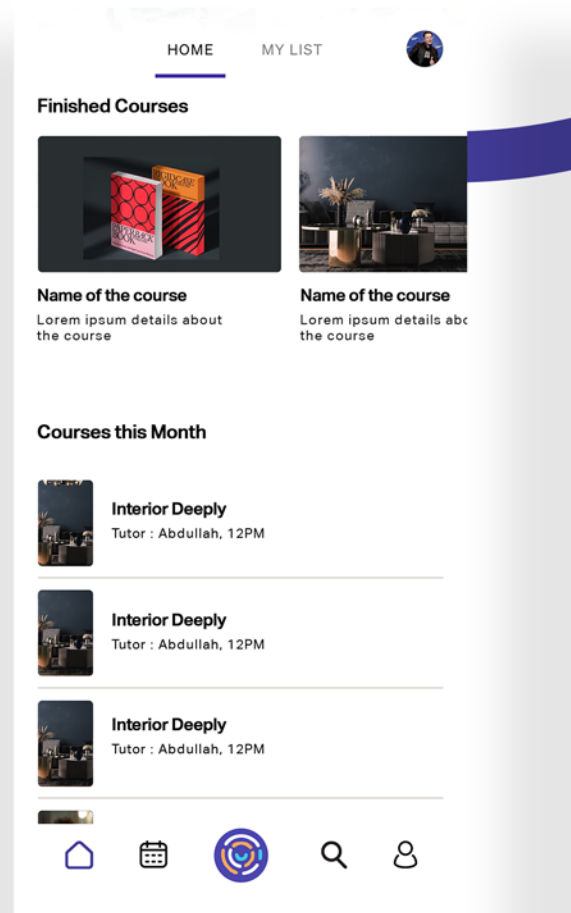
HOME MY LIST

Finished Courses

Name of the course
Lorem ipsum details about the course

Name of the course
Lorem ipsum details abc the course

Courses this Month

Interior Deeply
Tutor : Abdullah, 12PM

Interior Deeply
Tutor : Abdullah, 12PM

Interior Deeply
Tutor : Abdullah, 12PM